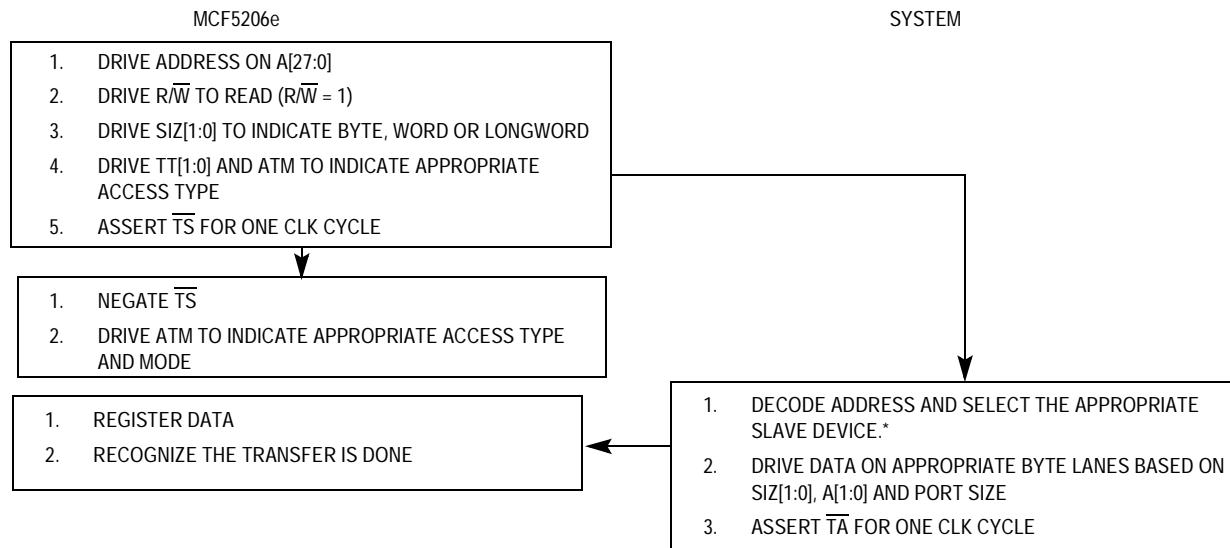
MCF5206e

SYSTEM

1. DRIVE ADDRESS ON A[27:0]
2. DRIVE R/$\overline{W}$ TO READ (R/$\overline{W}$ = 1)
3. DRIVE SIZ[1:0] TO INDICATE BYTE, WORD OR LONGWORD
4. DRIVE TT[1:0] AND ATM TO INDICATE APPROPRIATE ACCESS TYPE
5. ASSERT $\overline{TS}$ FOR ONE CLK CYCLE

1. NEGATE $\overline{TS}$
2. DRIVE ATM TO INDICATE APPROPRIATE ACCESS TYPE AND MODE

1. REGISTER DATA
2. RECOGNIZE THE TRANSFER IS DONE

1. DECODE ADDRESS AND SELECT THE APPROPRIATE SLAVE DEVICE.*
2. DRIVE DATA ON APPROPRIATE BYTE LANES BASED ON SIZ[1:0], A[1:0] AND PORT SIZE
3. ASSERT $\overline{TA}$ FOR ONE CLK CYCLE